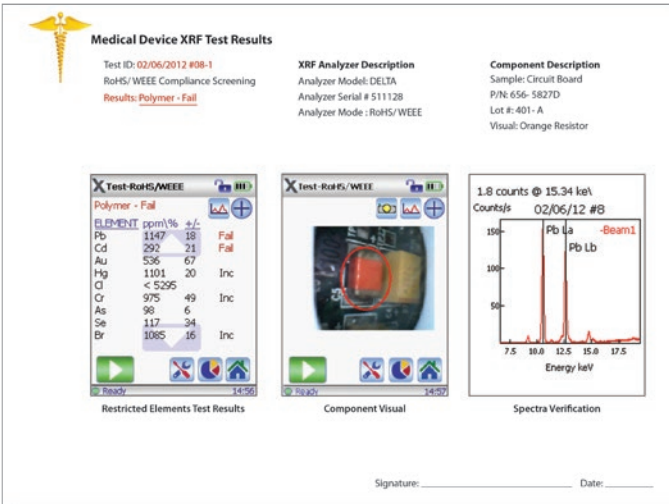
Medical Device XRF Test Results

Test ID: 02/06/2012 #08-1
RoHS/ WEEE Compliance Screening
Results: Polymer - Fail

XRF Analyzer Description
Analyzer Model: DELTA
Analyzer Serial # 511128
Analyzer Mode : RoHS/ WEEE

Component Description
Sample: Circuit Board
P/N: 656- 5827D
Lot #: 401- A
Visual: Orange Resistor

Test-RoHS/WEEE
Polymer - Fail

| ELEMENT | ppm\% | +/- | |
|---|---|---|---|
| Pb | 1147 | 18 | Fail |
| Cd | 292 | 21 | Fail |
| Au | 536 | 67 | |
| Hg | 1101 | 20 | Inc |
| Cl | < 5295 | | |
| Cr | 975 | 49 | Inc |
| As | 98 | 6 | |
| Se | 117 | 34 | |
| Br | 1085 | 16 | Inc |

Ready 14:56

Restricted Elements Test Results

Test-RoHS/WEEE

Ready 14:57

Component Visual

1.8 counts @ 15.34 keV
Counts/s 02/06/12 #8
-Beam1
Pb La
Pb Lb
150
100
50
7.5 10.0 12.5 15.0 17.5
Energy keV

Spectra Verification

Signature: ______________________ Date: __________